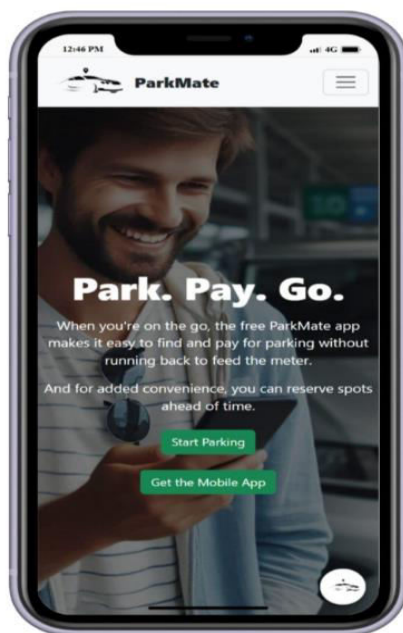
12:46 PM

4G

ParkMate

Park. Pay. Go.

When you're on the go, the free ParkMate app makes it easy to find and pay for parking without running back to feed the meter.

And for added convenience, you can reserve spots ahead of time.

Start Parking

Get the Mobile App